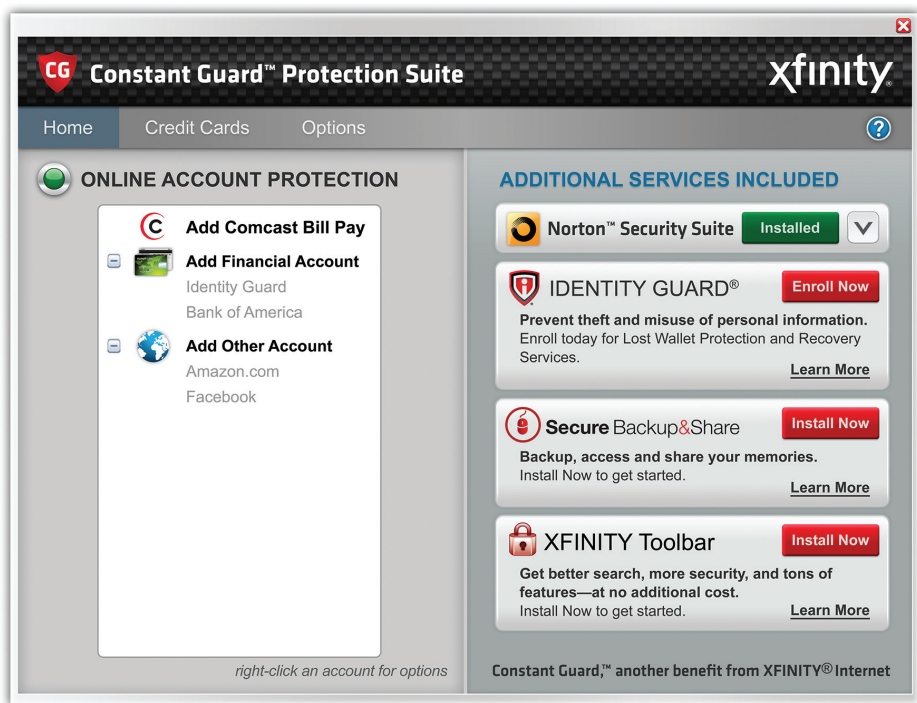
CG Constant Guard™ Protection Suite

xfinity

Home Credit Cards Options ?

ONLINE ACCOUNT PROTECTION

Add Comcast Bill Pay

Add Financial Account
Identity Guard
Bank of America

Add Other Account
Amazon.com
Facebook

right-click an account for options

ADDITIONAL SERVICES INCLUDED

Norton™ Security Suite Installed

IDENTITY GUARD® Enroll Now
Prevent theft and misuse of personal information.
Enroll today for Lost Wallet Protection and Recovery Services.
Learn More

Secure Backup&Share Install Now
Backup, access and share your memories.
Install Now to get started.
Learn More

XFINITY Toolbar Install Now
Get better search, more security, and tons of features—at no additional cost.
Install Now to get started.
Learn More

Constant Guard,™ another benefit from XFINITY® Internet